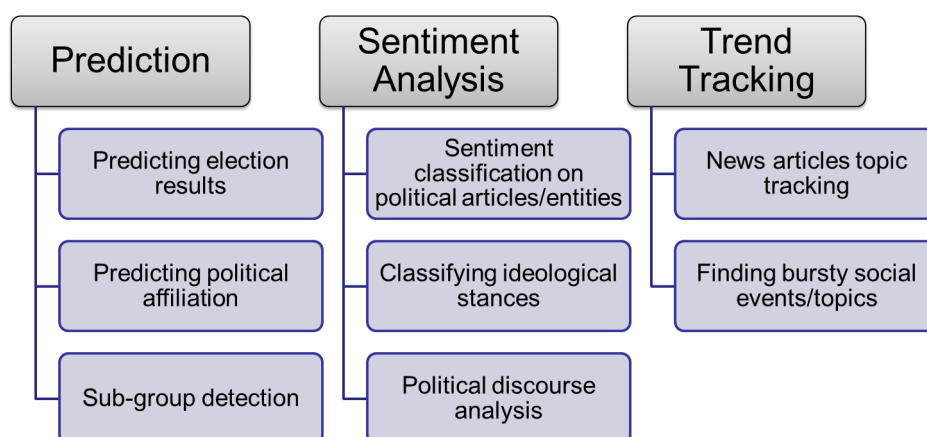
Prediction

Predicting election results

Predicting political affiliation

Sub-group detection

Sentiment Analysis

Sentiment classification on political articles/entities

Classifying ideological stances

Political discourse analysis

Trend Tracking

News articles topic tracking

Finding bursty social events/topics